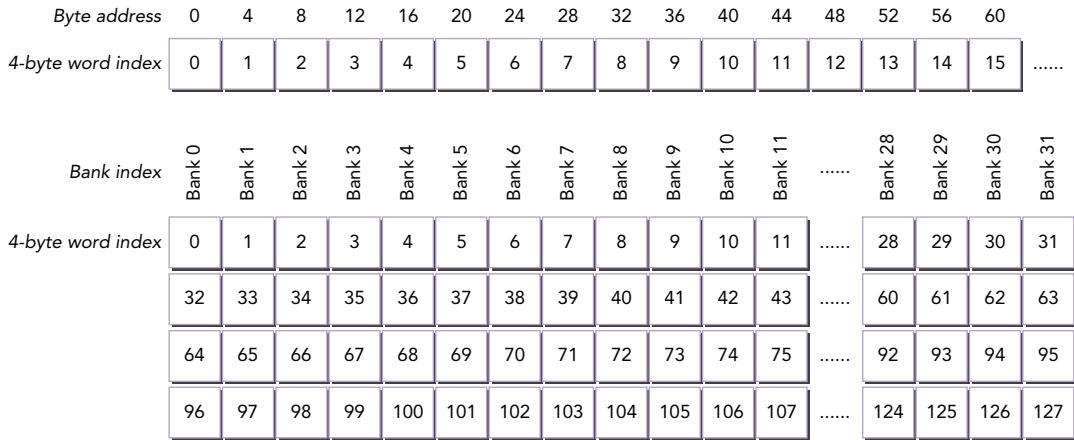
*Byte address* 0 4 8 12 16 20 24 28 32 36 40 44 48 52 56 60

| *4-byte word index* | 0 | 1 | 2 | 3 | 4 | 5 | 6 | 7 | 8 | 9 | 10 | 11 | 12 | 13 | 14 | 15 | ...... |
|---|---|---|---|---|---|---|---|---|---|---|---|---|---|---|---|---|---|

| *Bank index* | Bank 0 | Bank 1 | Bank 2 | Bank 3 | Bank 4 | Bank 5 | Bank 6 | Bank 7 | Bank 8 | Bank 9 | Bank 10 | Bank 11 | ...... | Bank 28 | Bank 29 | Bank 30 | Bank 31 |
|---|---|---|---|---|---|---|---|---|---|---|---|---|---|---|---|---|---|
| *4-byte word index* | 0 | 1 | 2 | 3 | 4 | 5 | 6 | 7 | 8 | 9 | 10 | 11 | ...... | 28 | 29 | 30 | 31 |
| | 32 | 33 | 34 | 35 | 36 | 37 | 38 | 39 | 40 | 41 | 42 | 43 | ...... | 60 | 61 | 62 | 63 |
| | 64 | 65 | 66 | 67 | 68 | 69 | 70 | 71 | 72 | 73 | 74 | 75 | ...... | 92 | 93 | 94 | 95 |
| | 96 | 97 | 98 | 99 | 100 | 101 | 102 | 103 | 104 | 105 | 106 | 107 | ...... | 124 | 125 | 126 | 127 |